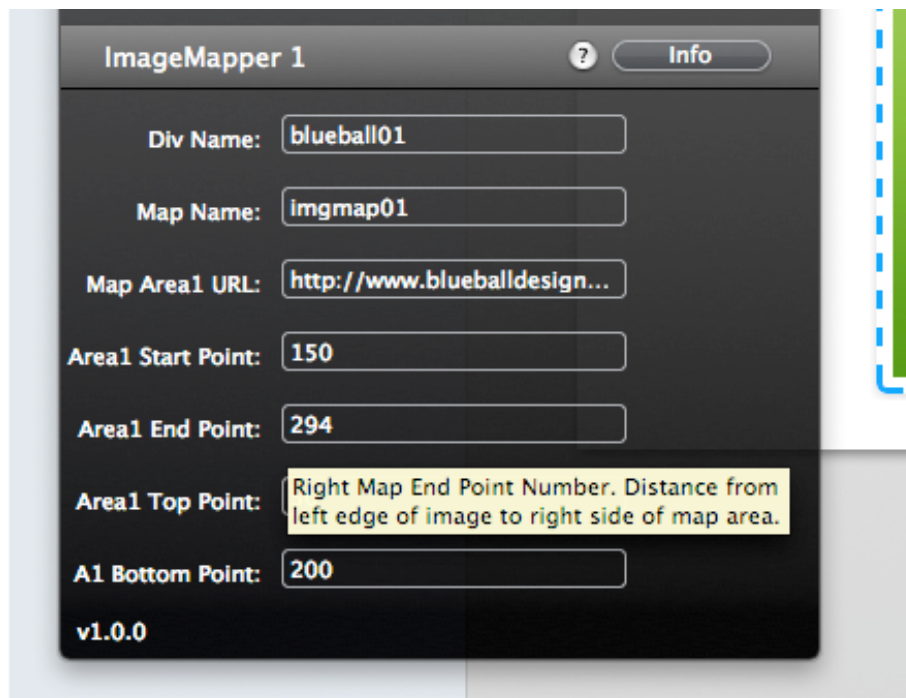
ImageMapper 1

?

Info

Div Name: blueball01

Map Name: imgmap01

Map Area1 URL: http://www.blueballdesign...

Area1 Start Point: 150

Area1 End Point: 294

Area1 Top Point:

Right Map End Point Number. Distance from left edge of image to right side of map area.

A1 Bottom Point: 200

v1.0.0